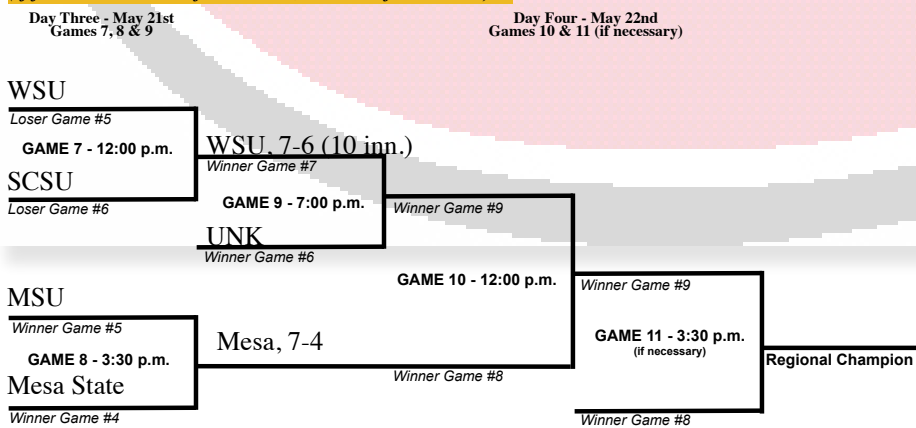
Day Three - May 21st
Games 7, 8 & 9

Day Four - May 22nd
Games 10 & 11 (if necessary)

WSU
Loser Game #5
GAME 7 - 12:00 p.m.
SCSU
Loser Game #6

WSU, 7-6 (10 inn.)
Winner Game #7
GAME 9 - 7:00 p.m.
UNK
Winner Game #6

Winner Game #9

GAME 10 - 12:00 p.m.

MSU
Winner Game #5
GAME 8 - 3:30 p.m.
Mesa State
Winner Game #4

Mesa, 7-4

Winner Game #8

Winner Game #9
GAME 11 - 3:30 p.m.
(if necessary)
Winner Game #8

Regional Champion